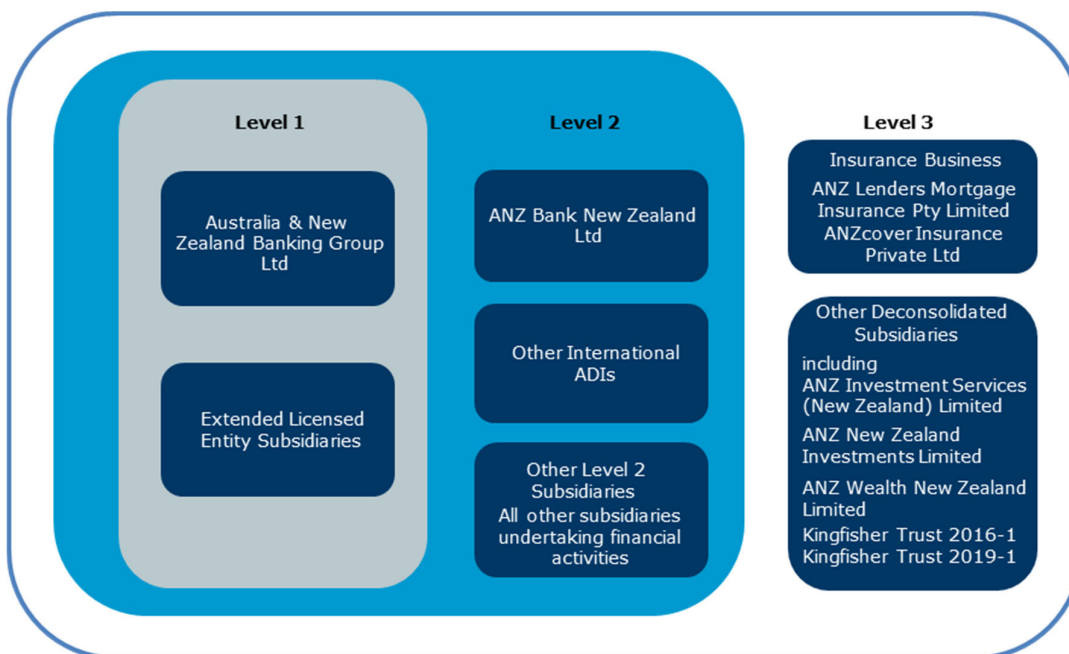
Level 1

Australia & New Zealand Banking Group Ltd

Extended Licensed Entity Subsidiaries

Level 2

ANZ Bank New Zealand Ltd

Other International ADIs

Other Level 2 Subsidiaries
All other subsidiaries undertaking financial activities

Level 3

Insurance Business
ANZ Lenders Mortgage Insurance Pty Limited
ANZcover Insurance Private Ltd

Other Deconsolidated Subsidiaries
including
ANZ Investment Services (New Zealand) Limited
ANZ New Zealand Investments Limited
ANZ Wealth New Zealand Limited
Kingfisher Trust 2016-1
Kingfisher Trust 2019-1